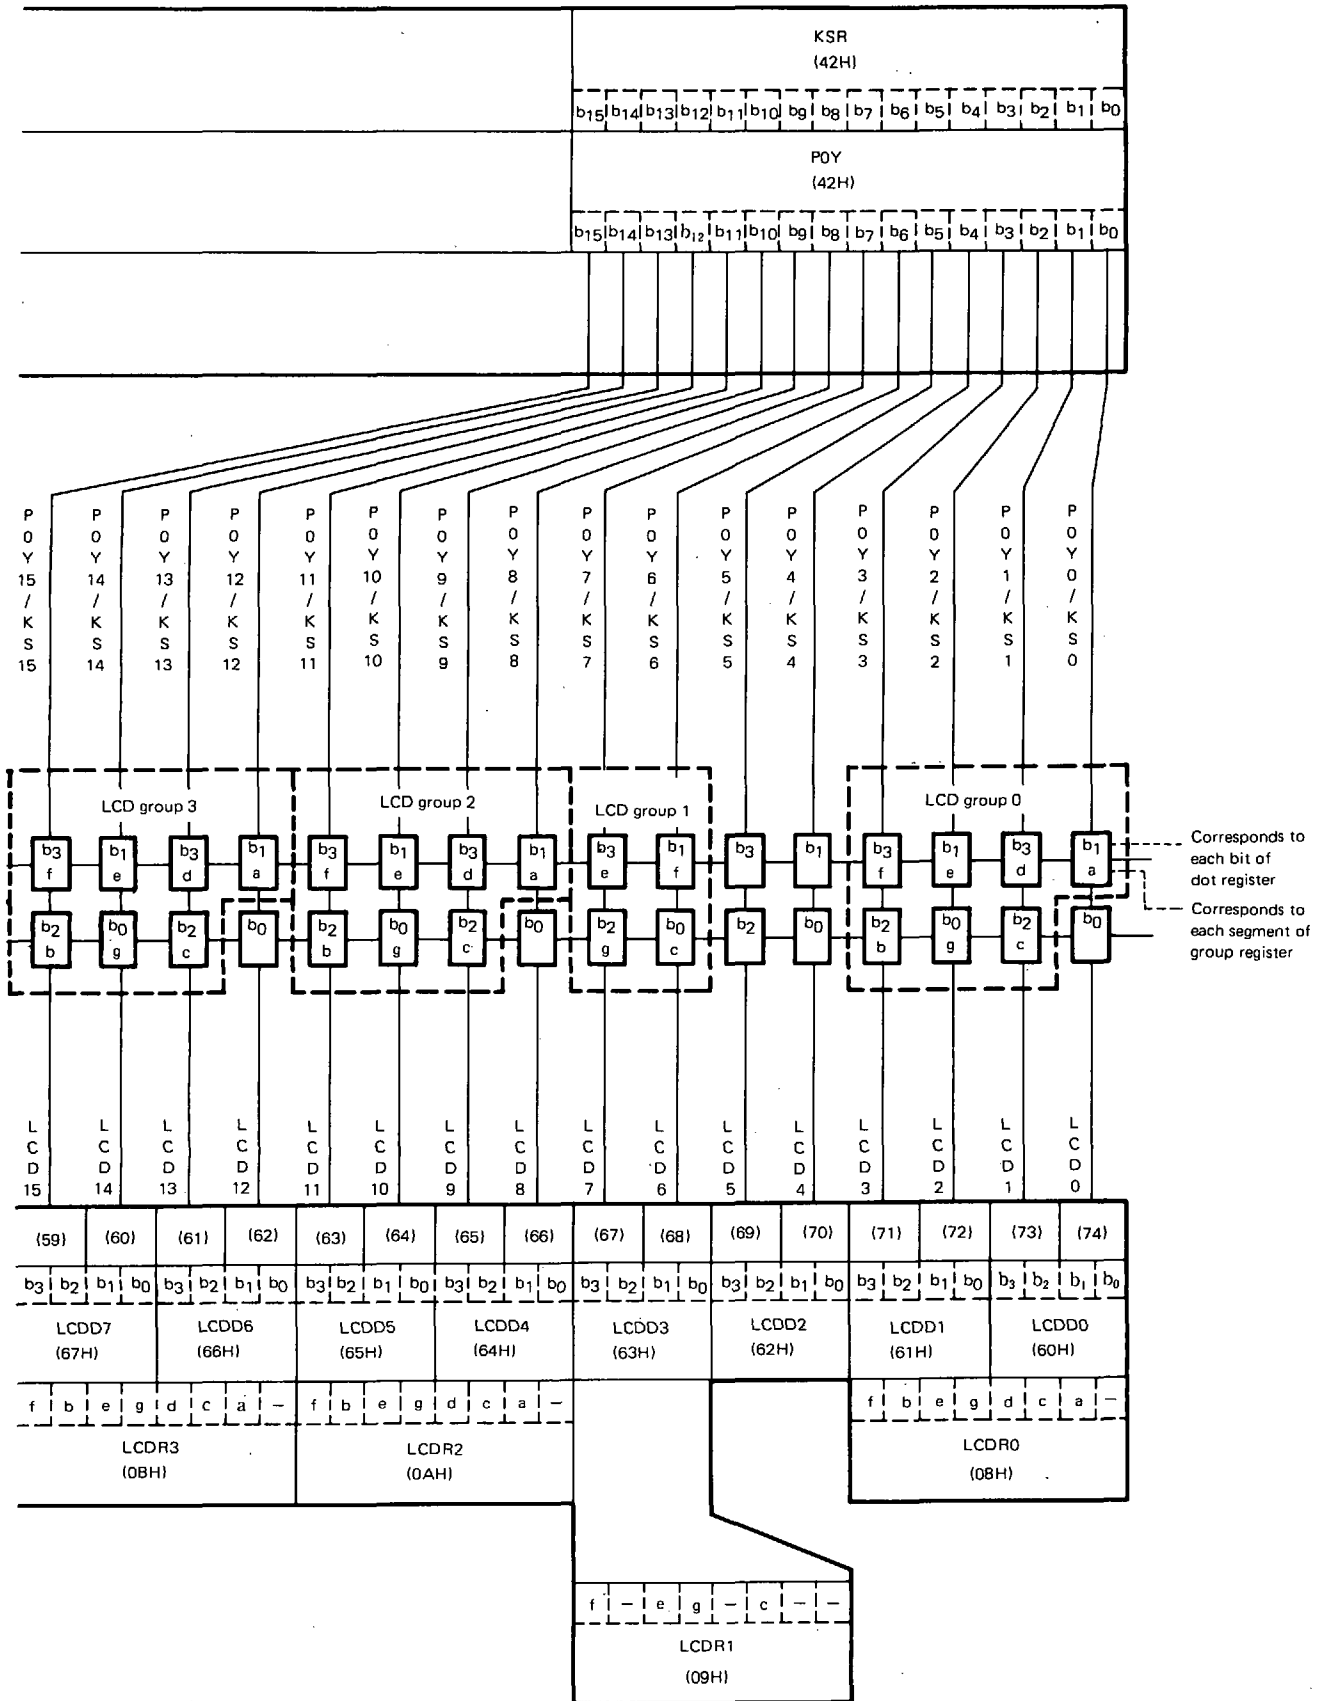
KSR
(42H)

$b_{15}$ $b_{14}$ $b_{13}$ $b_{12}$ $b_{11}$ $b_{10}$ $b_9$ $b_8$ $b_7$ $b_6$ $b_5$ $b_4$ $b_3$ $b_2$ $b_1$ $b_0$

P0Y
(42H)

$b_{15}$ $b_{14}$ $b_{13}$ $b_{12}$ $b_{11}$ $b_{10}$ $b_9$ $b_8$ $b_7$ $b_6$ $b_5$ $b_4$ $b_3$ $b_2$ $b_1$ $b_0$

P0Y15/KS15 P0Y14/KS14 P0Y13/KS13 P0Y12/KS12 P0Y11/KS11 P0Y10/KS10 P0Y9/KS9 P0Y8/KS8 P0Y7/KS7 P0Y6/KS6 P0Y5/KS5 P0Y4/KS4 P0Y3/KS3 P0Y2/KS2 P0Y1/KS1 P0Y0/KS0

LCD group 3
LCD group 2
LCD group 1
LCD group 0

$b_3$ f $b_1$ e $b_3$ d $b_1$ a $b_3$ f $b_1$ e $b_3$ d $b_1$ a $b_3$ e $b_1$ f $b_3$ $b_1$ $b_3$ f $b_1$ e $b_3$ d $b_1$ a

$b_2$ b $b_0$ g $b_2$ c $b_0$ $b_2$ b $b_0$ g $b_2$ c $b_0$ $b_2$ g $b_0$ c $b_2$ $b_0$ $b_2$ b $b_0$ g $b_2$ c $b_0$

Corresponds to each bit of dot register
Corresponds to each segment of group register

LCD15 LCD14 LCD13 LCD12 LCD11 LCD10 LCD9 LCD8 LCD7 LCD6 LCD5 LCD4 LCD3 LCD2 LCD1 LCD0

| (59) | (60) | (61) | (62) | (63) | (64) | (65) | (66) | (67) | (68) | (69) | (70) | (71) | (72) | (73) | (74) |
|---|---|---|---|---|---|---|---|---|---|---|---|---|---|---|---|

$b_3$ $b_2$ $b_1$ $b_0$ $b_3$ $b_2$ $b_1$ $b_0$ $b_3$ $b_2$ $b_1$ $b_0$ $b_3$ $b_2$ $b_1$ $b_0$ $b_3$ $b_2$ $b_1$ $b_0$ $b_3$ $b_2$ $b_1$ $b_0$ $b_3$ $b_2$ $b_1$ $b_0$ $b_3$ $b_2$ $b_1$ $b_0$

LCDD7
(67H)
LCDD6
(66H)
LCDD5
(65H)
LCDD4
(64H)
LCDD3
(63H)
LCDD2
(62H)
LCDD1
(61H)
LCDD0
(60H)

f b e g d c a –
LCDR3
(0BH)

f b e g d c a –
LCDR2
(0AH)

f b e g d c a –
LCDR0
(08H)

f – e g – c – –
LCDR1
(09H)